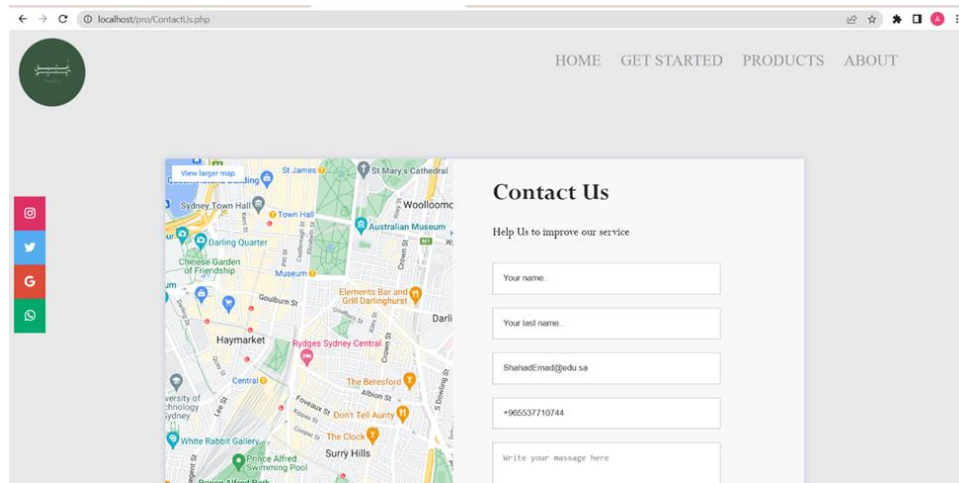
localhost/pro/ContactUs.php

HOME GET STARTED PRODUCTS ABOUT

G

View larger map
St James
St Mary's Cathedral
Sydney Town Hall
Town Hall
Woolloomo
Australian Museum
Darling Quarter
Chinese Garden of Friendship
Museum
Goulburn St
Elements Bar and Grill Darlinghurst
Darli
Haymarket
Rydges Sydney Central
Central
The Beresford
Albion St
University of Technology Sydney
Foveaux St
Don't Tell Aunty
The Clock
White Rabbit Gallery
Surry Hills
Prince Alfred Swimming Pool
Prince Alfred Park

Contact Us

Help Us to improve our service

Your name..

Your last name..

ShahadEmad@edu.sa

+966537710744

Write your massage here